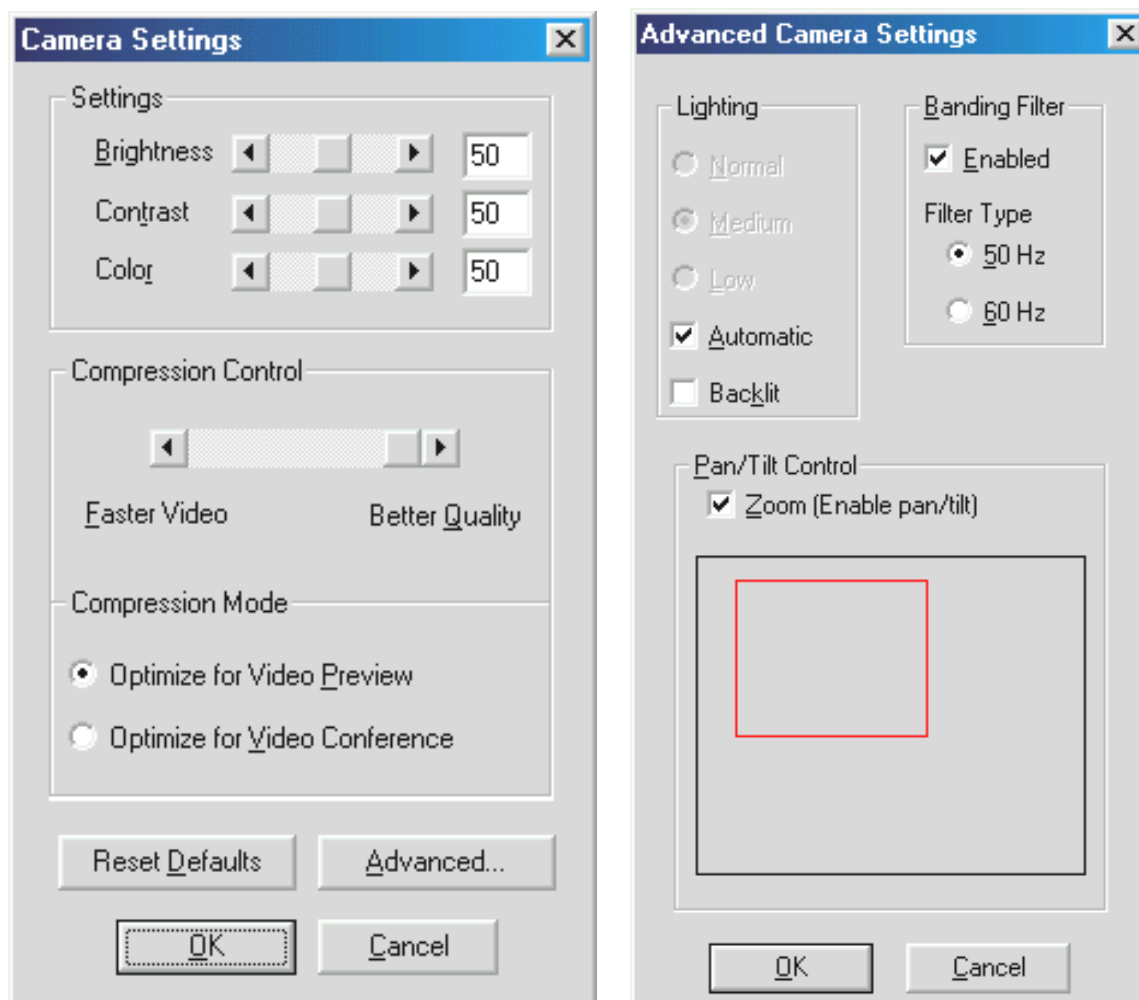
Camera Settings

Settings

Brightness 50

Contrast 50

Color 50

Compression Control

Faster Video

Better Quality

Compression Mode

Optimize for Video Preview

Optimize for Video Conference

Reset Defaults

Advanced...

OK

Cancel

Advanced Camera Settings

Lighting

Normal

Medium

Low

Automatic

Backlit

Banding Filter

Enabled

Filter Type

50 Hz

60 Hz

Pan/Tilt Control

Zoom (Enable pan/tilt)

OK

Cancel